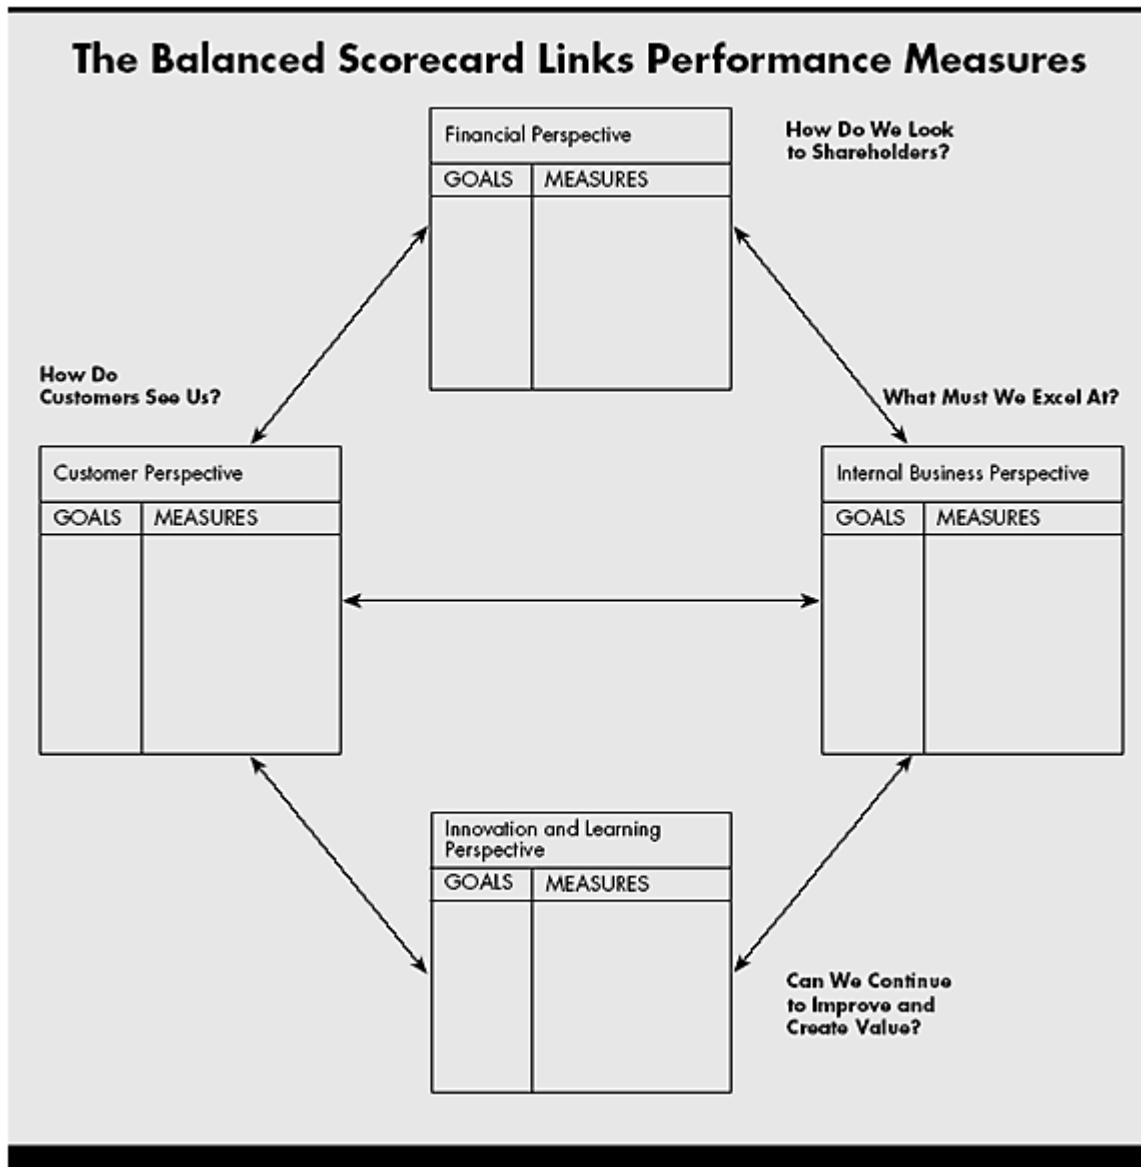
The Balanced Scorecard Links Performance Measures

Financial Perspective

| GOALS | MEASURES |
|---|---|

How Do We Look to Shareholders?

How Do Customers See Us?

What Must We Excel At?

Customer Perspective

| GOALS | MEASURES |
|---|---|

Internal Business Perspective

| GOALS | MEASURES |
|---|---|

Innovation and Learning Perspective

| GOALS | MEASURES |
|---|---|

Can We Continue to Improve and Create Value?